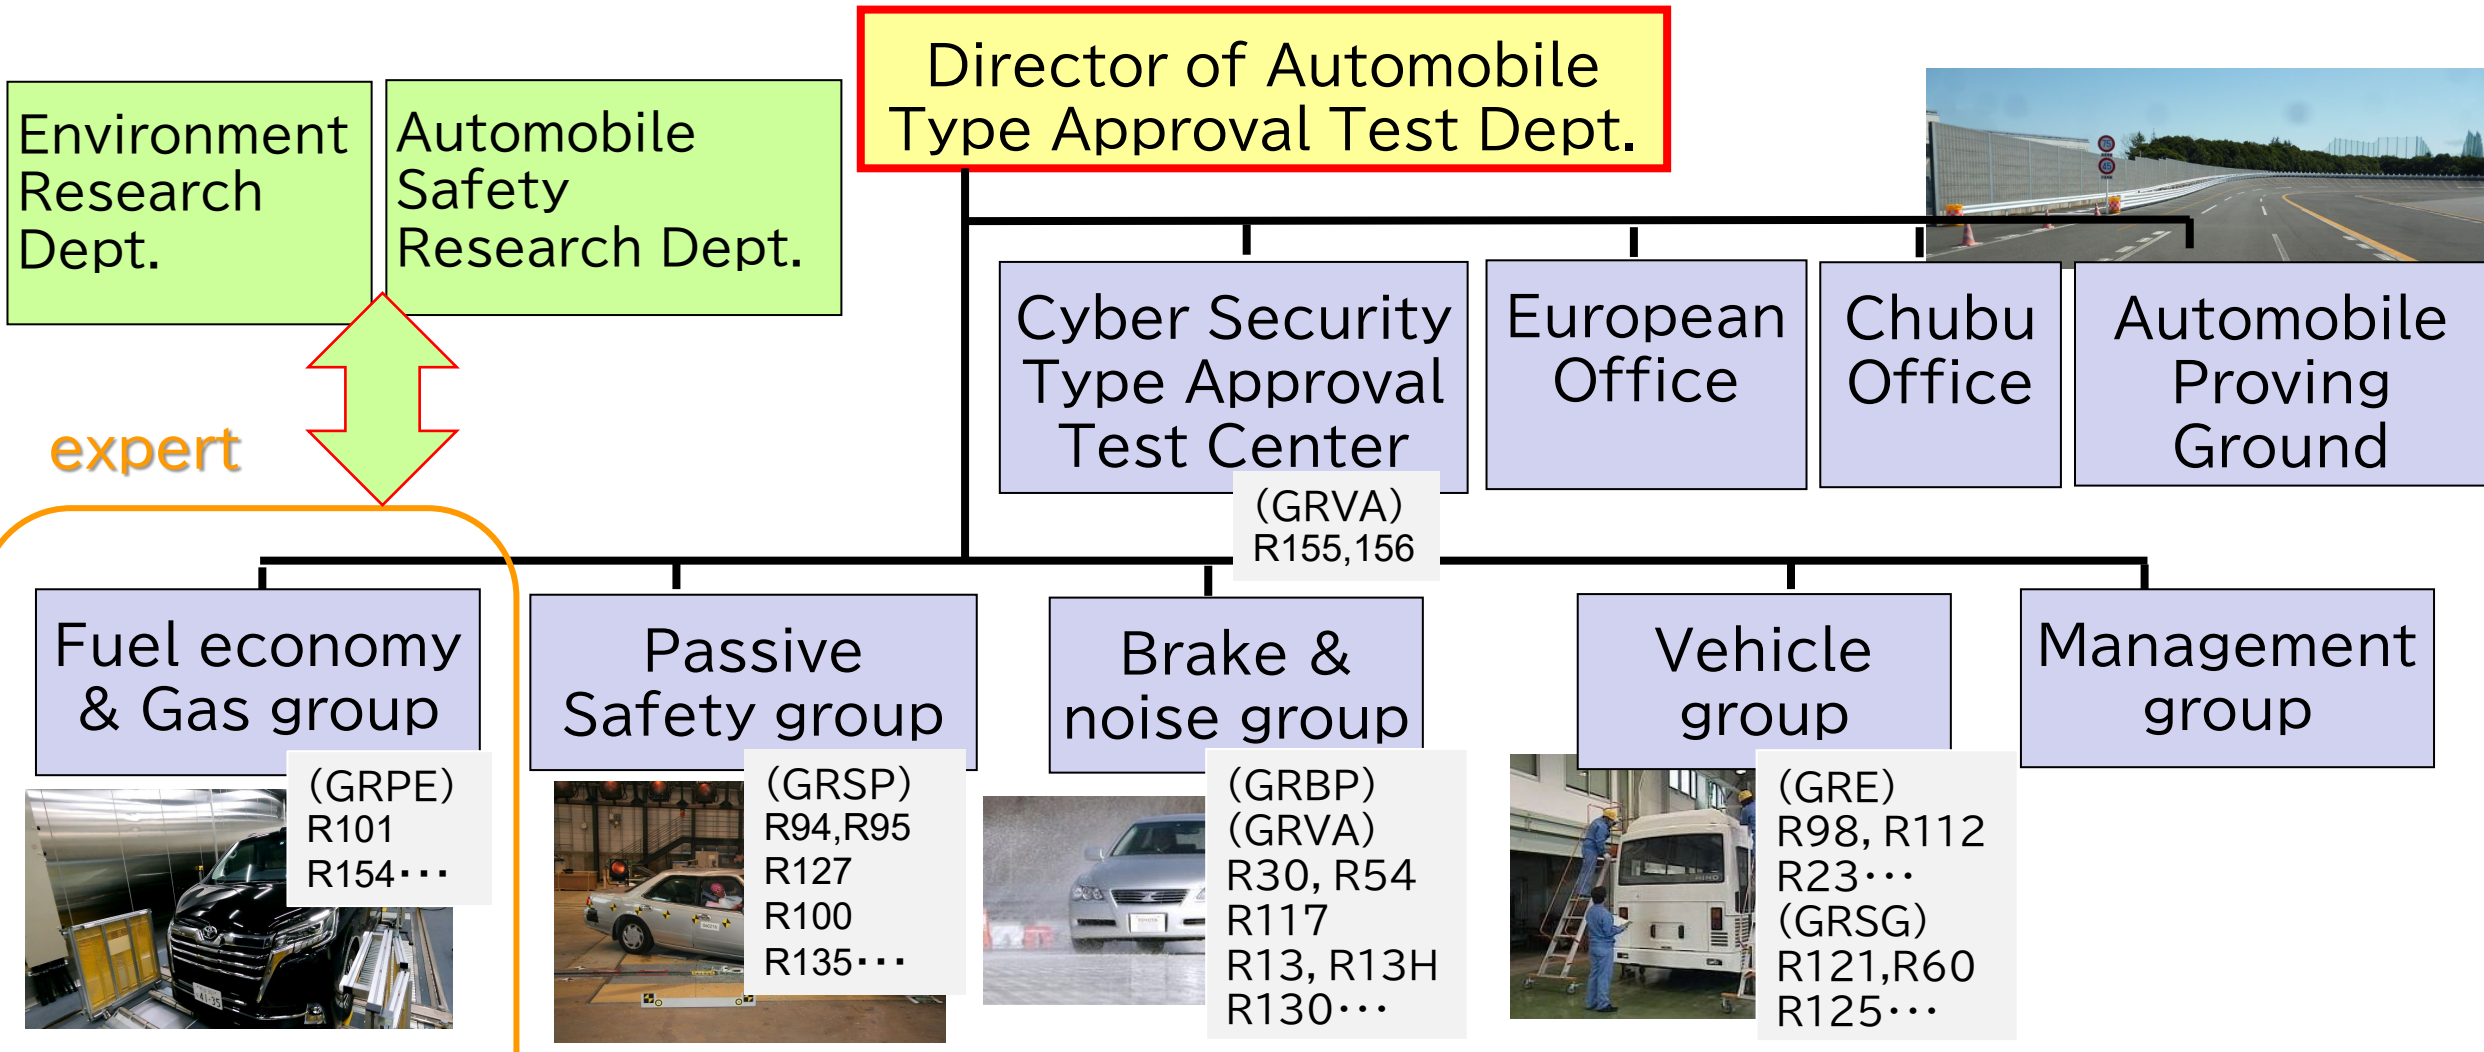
Director of Automobile Type Approval Test Dept.

Environment Research Dept.

Automobile Safety Research Dept.

expert

Cyber Security Type Approval Test Center

(GRVA)
R155,156

European Office

Chubu Office

Automobile Proving Ground

Fuel economy & Gas group

(GRPE)
R101
R154･･･

Passive Safety group

(GRSP)
R94,R95
R127
R100
R135･･･

Brake & noise group

(GRBP)
(GRVA)
R30, R54
R117
R13, R13H
R130･･･

Vehicle group

(GRE)
R98, R112
R23･･･
(GRSG)
R121,R60
R125･･･

Management group